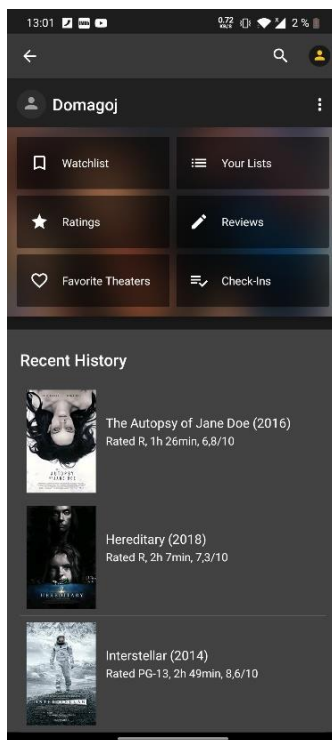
13:01 0,72 KB/S 2 %

Domagoj

Watchlist

Your Lists

Ratings

Reviews

Favorite Theaters

Check-Ins

Recent History

The Autopsy of Jane Doe (2016)
Rated R, 1h 26min, 6,8/10

Hereditary (2018)
Rated R, 2h 7min, 7,3/10

Interstellar (2014)
Rated PG-13, 2h 49min, 8,6/10